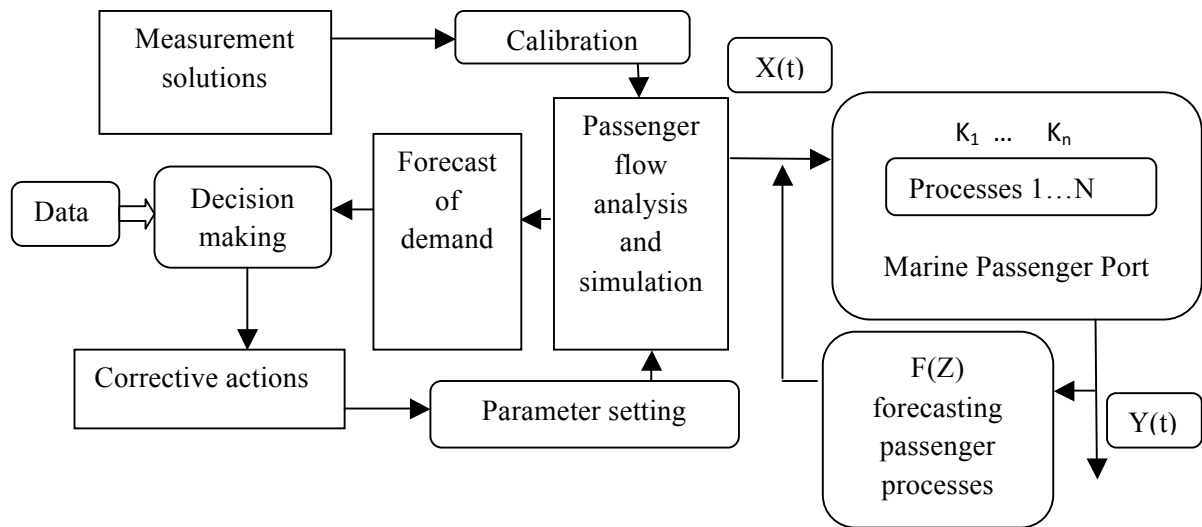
Measurement solutions

Calibration

X(t)

Passenger flow analysis and simulation

$K_1$ … $K_n$

Processes 1…N

Marine Passenger Port

Forecast of demand

Data

Decision making

Corrective actions

Parameter setting

F(Z) forecasting passenger processes

Y(t)